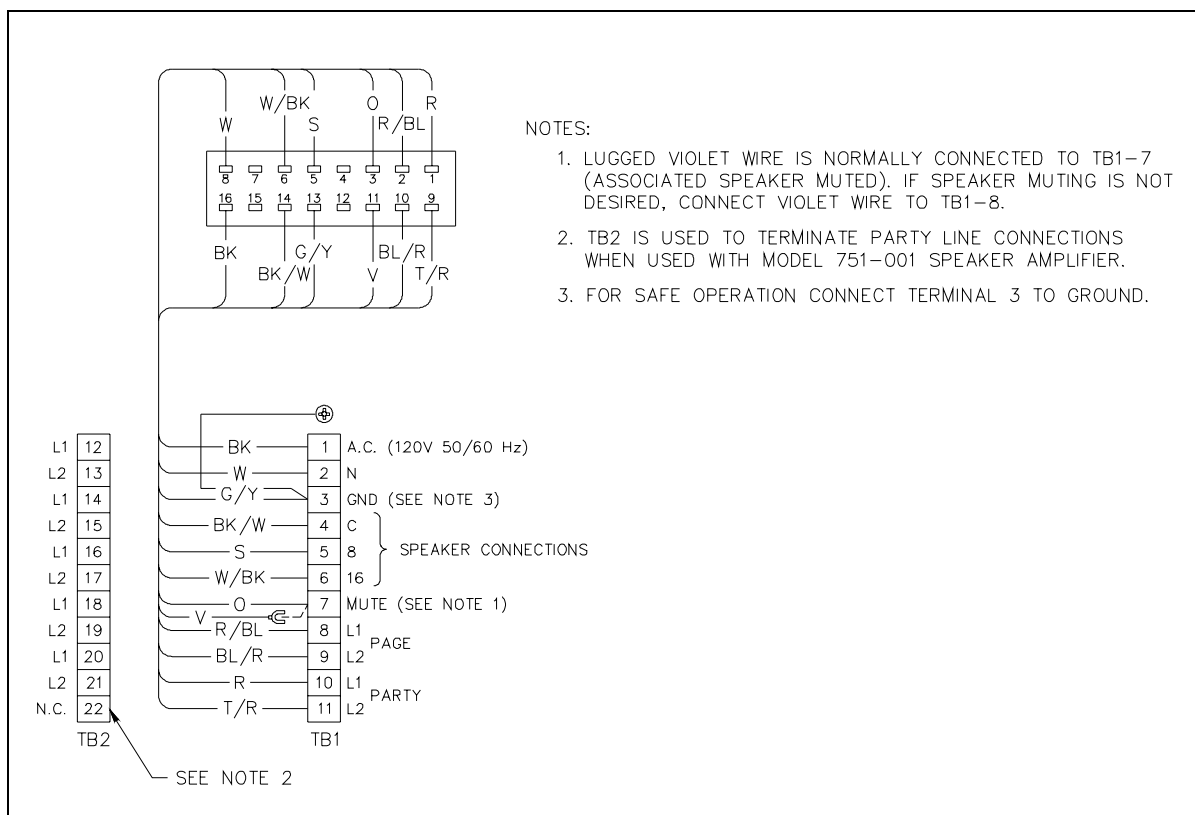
W W/BK S O R/BL R

8 7 6 5 4 3 2 1
16 15 14 13 12 11 10 9

BK BK/W G/Y V BL/R T/R

NOTES:

1. LUGGED VIOLET WIRE IS NORMALLY CONNECTED TO TB1–7 (ASSOCIATED SPEAKER MUTED). IF SPEAKER MUTING IS NOT DESIRED, CONNECT VIOLET WIRE TO TB1–8.

2. TB2 IS USED TO TERMINATE PARTY LINE CONNECTIONS WHEN USED WITH MODEL 751–001 SPEAKER AMPLIFIER.

3. FOR SAFE OPERATION CONNECT TERMINAL 3 TO GROUND.

| L1 | 12 |
|---|---|
| L2 | 13 |
| L1 | 14 |
| L2 | 15 |
| L1 | 16 |
| L2 | 17 |
| L1 | 18 |
| L2 | 19 |
| L1 | 20 |
| L2 | 21 |
| N.C. | 22 |

TB2

SEE NOTE 2

| Wire | TB1 | |
|---|---|---|
| BK | 1 | A.C. (120V 50/60 Hz) |
| W | 2 | N |
| G/Y | 3 | GND (SEE NOTE 3) |
| BK/W | 4 | C |
| S | 5 | 8 |
| W/BK | 6 | 16 |
| O | 7 | MUTE (SEE NOTE 1) |
| V R/BL | 8 | L1 |
| BL/R | 9 | L2 |
| R | 10 | L1 |
| T/R | 11 | L2 |

SPEAKER CONNECTIONS

PAGE

PARTY

TB1